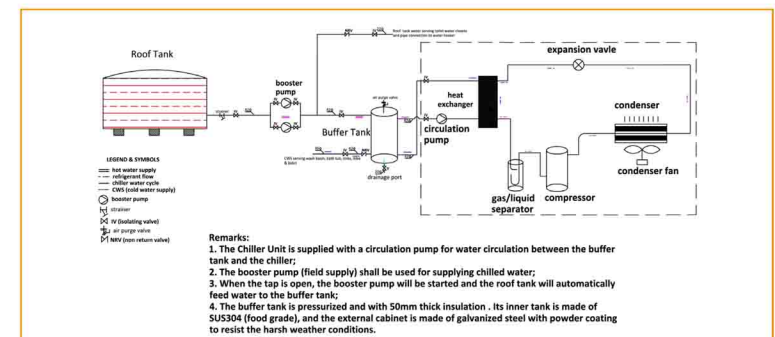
Roof Tank

booster pump

Buffer Tank

heat exchanger

circulation pump

expansion vavle

condenser

condenser fan

gas/liquid separator

compressor

drainage port

air purge valve

NRV

'Roof' tank water serving toilet water closets and pipe connection to water heater

CWS serving wash basin, bath tub, sinks, taps & bidet

LEGEND & SYMBOLS

hot water supply
refrigerant flow
chiller water cycle
CWS (cold water supply)
booster pump
strainer
IV (isolating valve)
air purge valve
NRV (non return valve)

Remarks:
1. The Chiller Unit is supplied with a circulation pump for water circulation between the buffer tank and the chiller;
2. The booster pump (field supply) shall be used for supplying chilled water;
3. When the tap is open, the booster pump will be started and the roof tank will automatically feed water to the buffer tank;
4. The buffer tank is pressurized and with 50mm thick insulation . Its inner tank is made of SUS304 (food grade), and the external cabinet is made of galvanized steel with powder coating to resist the harsh weather conditions.